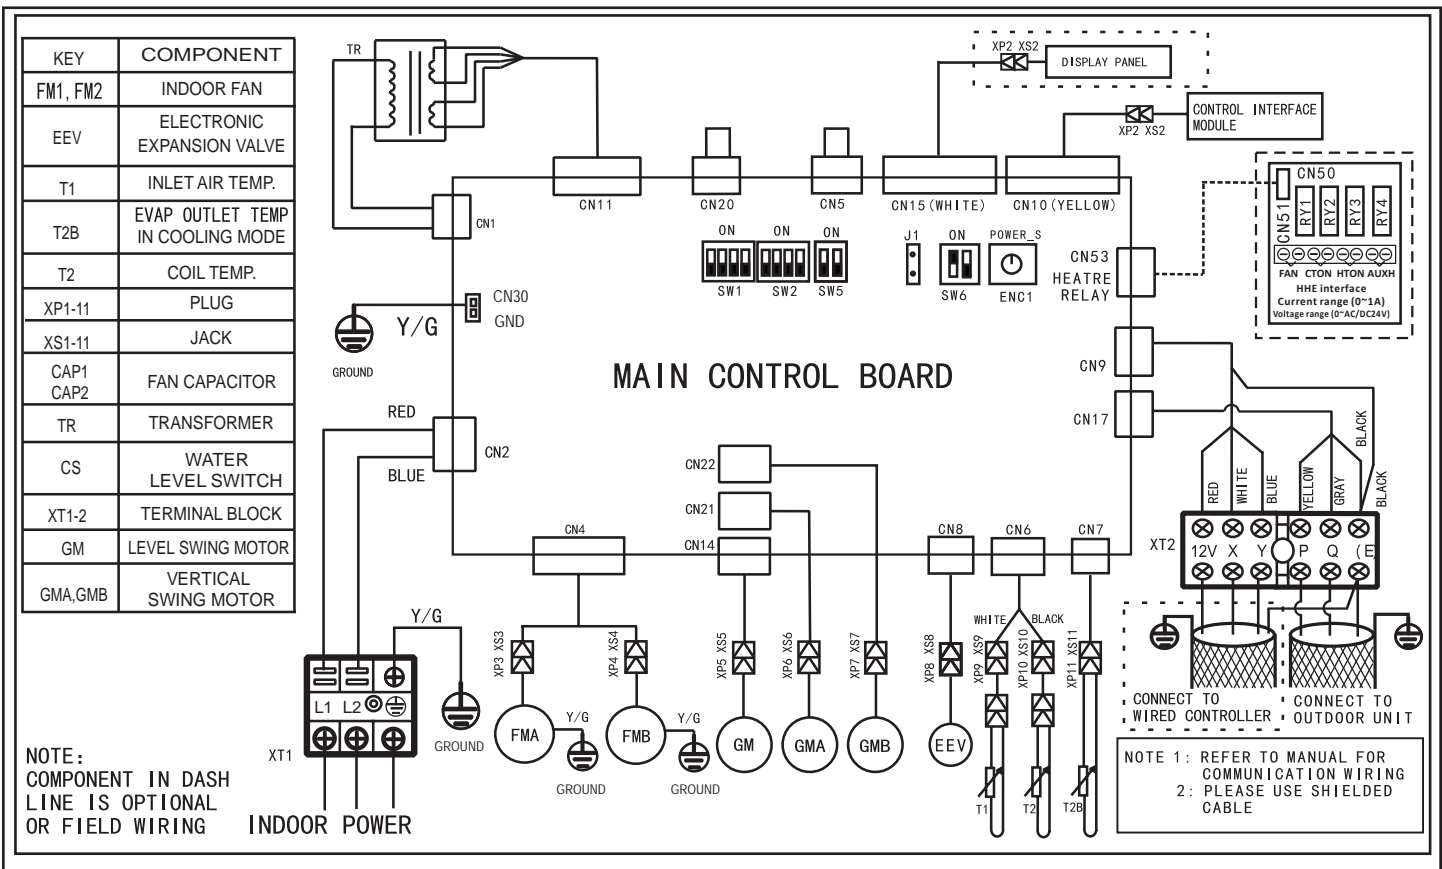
| KEY | COMPONENT |
|---|---|
| FM1, FM2 | INDOOR FAN |
| EEV | ELECTRONIC EXPANSION VALVE |
| T1 | INLET AIR TEMP. |
| T2B | EVAP OUTLET TEMP IN COOLING MODE |
| T2 | COIL TEMP. |
| XP1-11 | PLUG |
| XS1-11 | JACK |
| CAP1 CAP2 | FAN CAPACITOR |
| TR | TRANSFORMER |
| CS | WATER LEVEL SWITCH |
| XT1-2 | TERMINAL BLOCK |
| GM | LEVEL SWING MOTOR |
| GMA,GMB | VERTICAL SWING MOTOR |

TR

XP2 XS2 DISPLAY PANEL

XP2 XS2 CONTROL INTERFACE MODULE

CN11 CN20 CN5 CN15(WHITE) CN10(YELLOW)

CN1

CN50 CN51 RY1 RY2 RY3 RY4
FAN CTON HTON AUXH
HHE interface
Current range (0~1A)
Voltage range (0~AC/DC24V)

ON ON ON
SW1 SW2 SW5

J1 ON SW6 POWER_S ENC1

CN53 HEATRE RELAY

CN30 GND
Y/G
GROUND

MAIN CONTROL BOARD

CN9
CN17

RED
CN2
BLUE

CN22
CN21
CN14
CN4
CN8 CN6 CN7

RED WHITE BLUE YELLOW GRAY BLACK BLACK

XT2 12V X Y P Q E

Y/G

XP3 XS3 XP4 XS4 XP5 XS5 XP6 XS6 XP7 XS7 XP8 XS8 XP9 XS9 XP10 XS10 XP11 XS11

WHITE BLACK

L1 L2
XT1
GROUND

FMA Y/G FMB Y/G GM GMA GMB EEV
GROUND GROUND

T1 T2 T2B

CONNECT TO WIRED CONTROLLER
CONNECT TO OUTDOOR UNIT

NOTE 1: REFER TO MANUAL FOR COMMUNICATION WIRING
2: PLEASE USE SHIELDED CABLE

NOTE:
COMPONENT IN DASH LINE IS OPTIONAL OR FIELD WIRING

INDOOR POWER